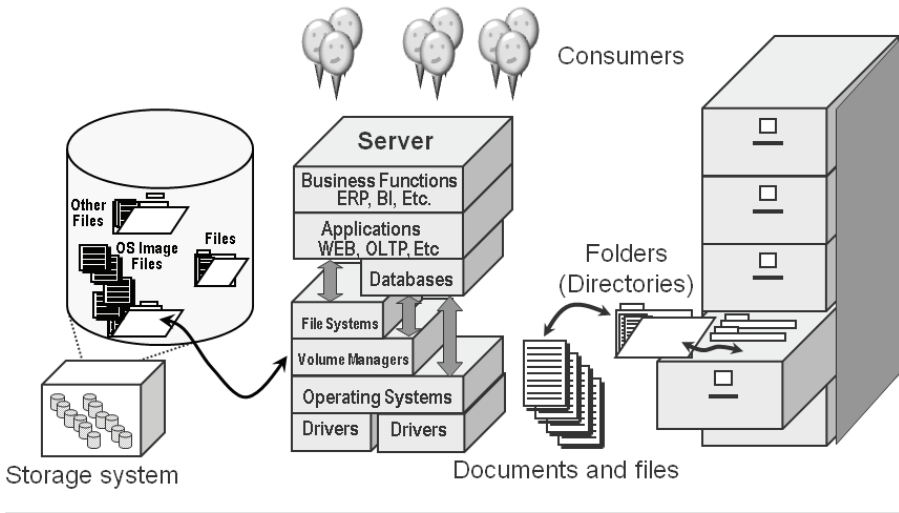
Consumers

Server

Business Functions
ERP, BI, Etc.

Applications
WEB, OLTP, Etc

Databases

File Systems

Volume Managers

Operating Systems

Drivers

Drivers

Other Files

OS Image Files

Files

Storage system

Folders (Directories)

Documents and files